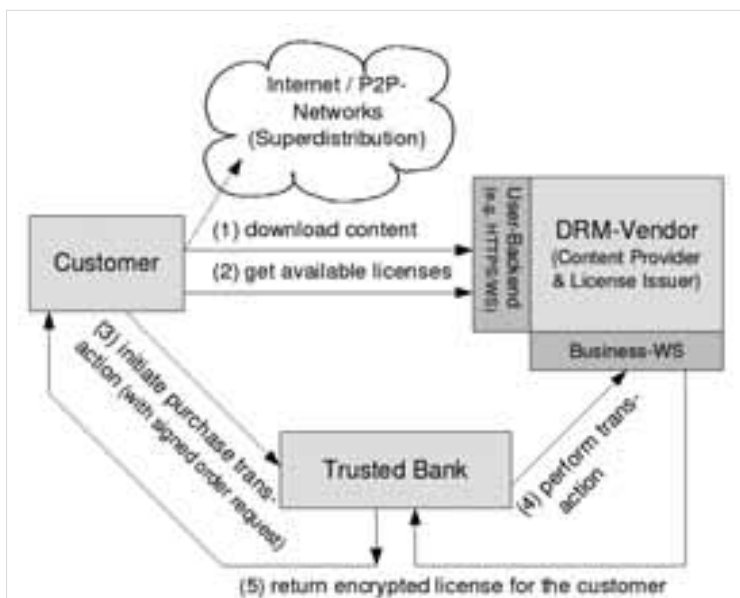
Internet / P2P-Networks (Superdistribution)

Customer

(1) download content

(2) get available licenses

User-Backend (e.g. HTTPS-WS)

DRM-Vendor (Content Provider & License Issuer)

Business-WS

(3) initiate purchase transaction (with signed order request)

Trusted Bank

(4) perform transaction

(5) return encrypted license for the customer